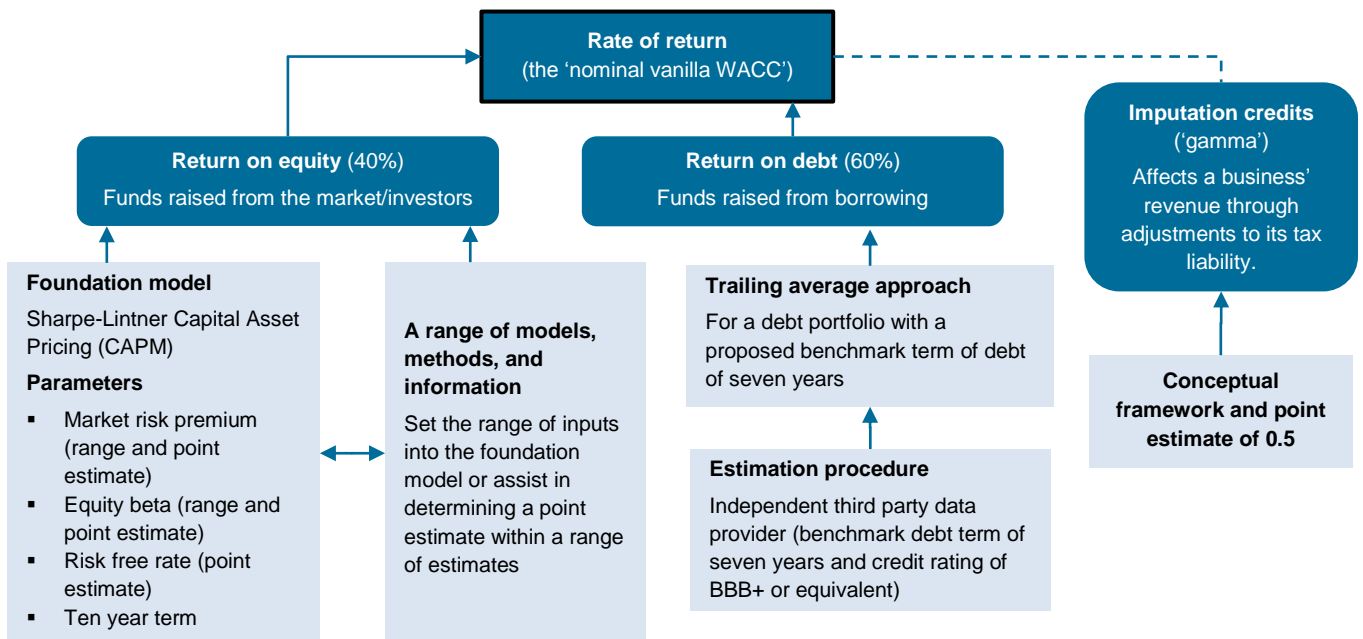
Rate of return
(the 'nominal vanilla WACC')

Return on equity (40%)
Funds raised from the market/investors

Foundation model
Sharpe-Lintner Capital Asset Pricing (CAPM)
Parameters
▪ Market risk premium (range and point estimate)
▪ Equity beta (range and point estimate)
▪ Risk free rate (point estimate)
▪ Ten year term

A range of models, methods, and information
Set the range of inputs into the foundation model or assist in determining a point estimate within a range of estimates

Return on debt (60%)
Funds raised from borrowing

Trailing average approach
For a debt portfolio with a proposed benchmark term of debt of seven years

Estimation procedure
Independent third party data provider (benchmark debt term of seven years and credit rating of BBB+ or equivalent)

Imputation credits
('gamma')
Affects a business' revenue through adjustments to its tax liability.

Conceptual framework and point estimate of 0.5